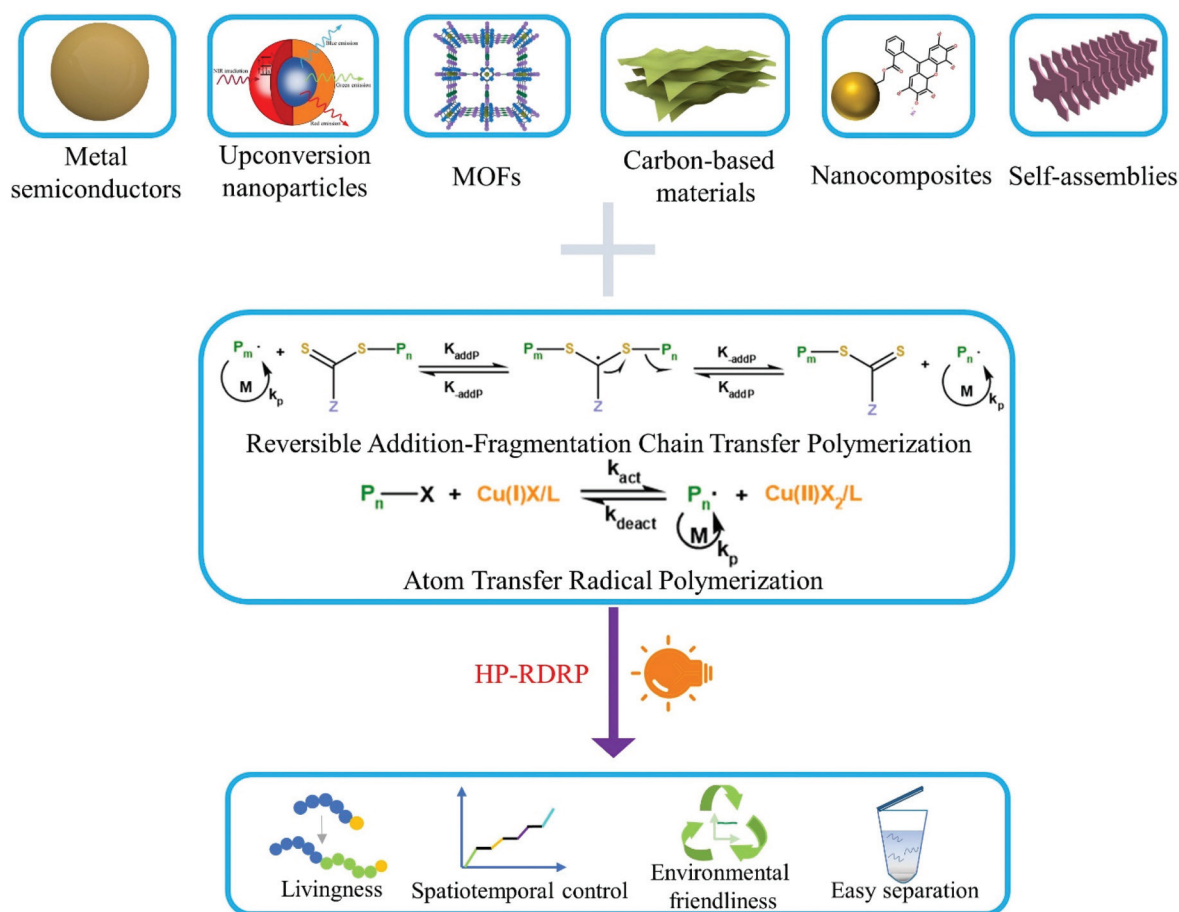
Metal semiconductors

NIR irradiation
Blue emission
Green emission
Red emission
Upconversion nanoparticles

MOFs

Carbon-based materials

Nanocomposites

Self-assemblies

$P_m\cdot$ + $M$ $k_p$ S S $P_n$ $K_{addP}$ $K_{-addP}$ $P_m$ S S $P_n$ Z $K_{-addP}$ $K_{addP}$ $P_m$ S S Z + $P_n\cdot$ $M$ $k_p$

Reversible Addition-Fragmentation Chain Transfer Polymerization

$P_n$—X + Cu(I)X/L $k_{act}$ $k_{deact}$ $P_n\cdot$ + Cu(II)$X_2$/L $M$ $k_p$

Atom Transfer Radical Polymerization

HP-RDRP

Livingness

Spatiotemporal control

Environmental friendliness

Easy separation